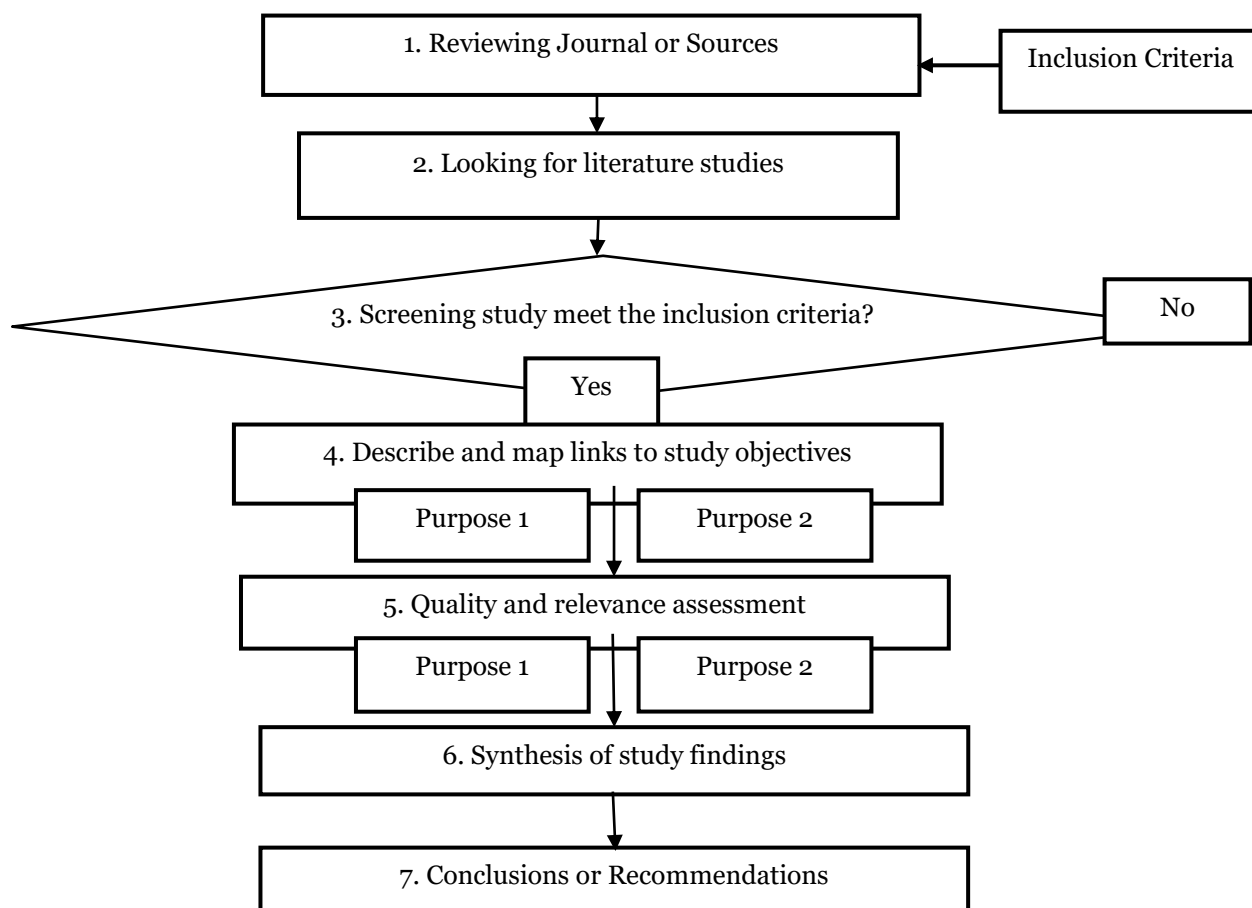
1. Reviewing Journal or Sources

Inclusion Criteria

2. Looking for literature studies

3. Screening study meet the inclusion criteria?

No

Yes

4. Describe and map links to study objectives

Purpose 1

Purpose 2

5. Quality and relevance assessment

Purpose 1

Purpose 2

6. Synthesis of study findings

7. Conclusions or Recommendations